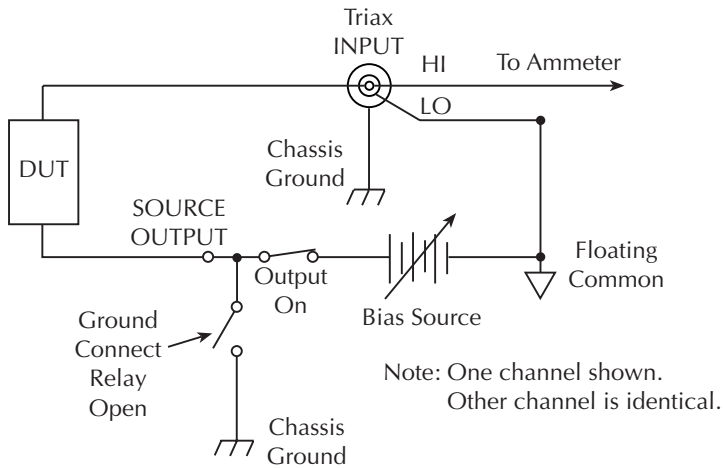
Triax INPUT

HI

To Ammeter

LO

DUT

Chassis Ground

SOURCE OUTPUT

Output On

Bias Source

Floating Common

Ground Connect Relay Open

Chassis Ground

Note: One channel shown. Other channel is identical.